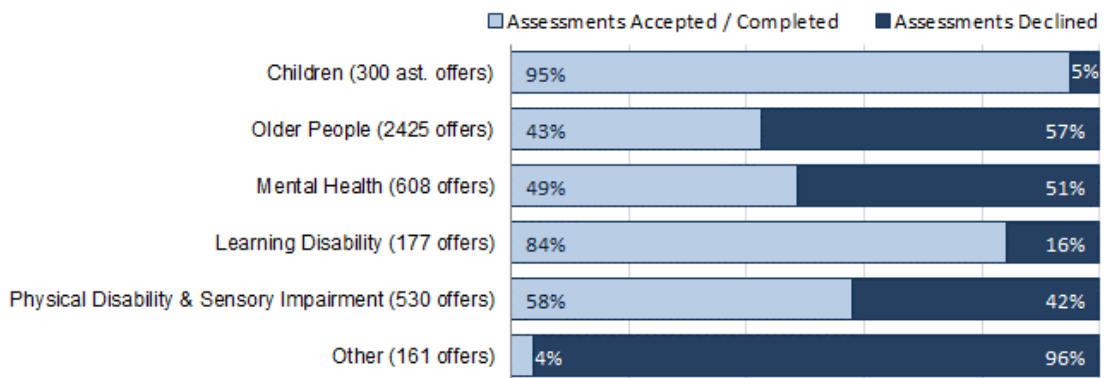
Assessments Accepted / Completed
Assessments Declined

| | Assessments Accepted / Completed | Assessments Declined |
|---|---|---|
| Children (300 ast. offers) | 95% | 5% |
| Older People (2425 offers) | 43% | 57% |
| Mental Health (608 offers) | 49% | 51% |
| Learning Disability (177 offers) | 84% | 16% |
| Physical Disability & Sensory Impairment (530 offers) | 58% | 42% |
| Other (161 offers) | 4% | 96% |